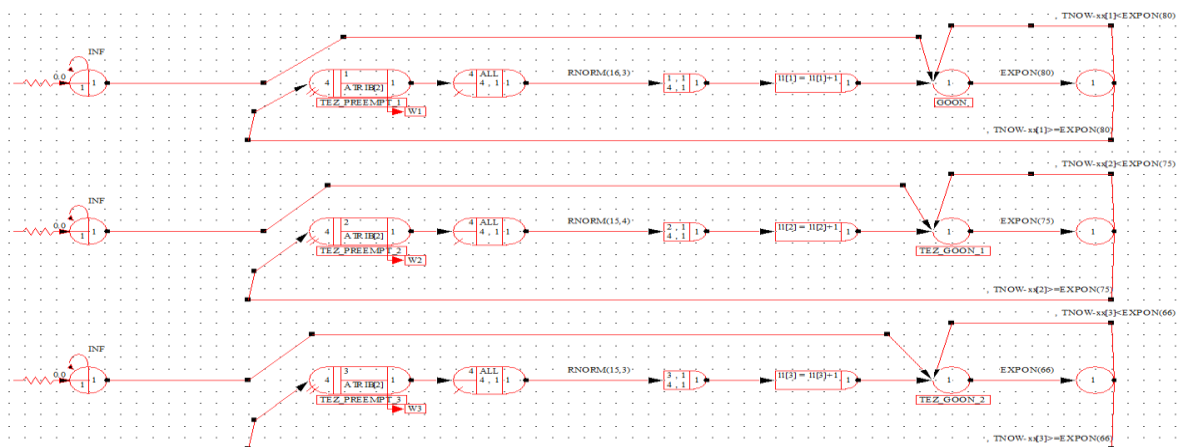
, TNOW-xx[1]<EXPON(80)

INF

0.0

1

1

1

4

ATRIB[2]

1

TEZ_PREEMPT_1

W1

4 ALL

4 , 1

1

RNORM(16,3)

1 , 1

4 , 1

1

II[1] = II[1]+1

1

1

GOON_

EXPON(80)

1

, TNOW-xx[1]>=EXPON(80)

, TNOW-xx[2]<EXPON(75)

INF

0.0

1

1

2

4

ATRIB[2]

1

TEZ_PREEMPT_2

W2

4 ALL

4 , 1

1

RNORM(15,4)

2 , 1

4 , 1

1

II[2] = II[2]+1

1

1

TEZ_GOON_1

EXPON(75)

1

, TNOW-xx[2]>=EXPON(75)

, TNOW-xx[3]<EXPON(66)

INF

0.0

1

1

3

4

ATRIB[2]

1

TEZ_PREEMPT_3

W3

4 ALL

4 , 1

1

RNORM(15,3)

3 , 1

4 , 1

1

II[3] = II[3]+1

1

1

TEZ_GOON_2

EXPON(66)

1

, TNOW-xx[3]>=EXPON(66)